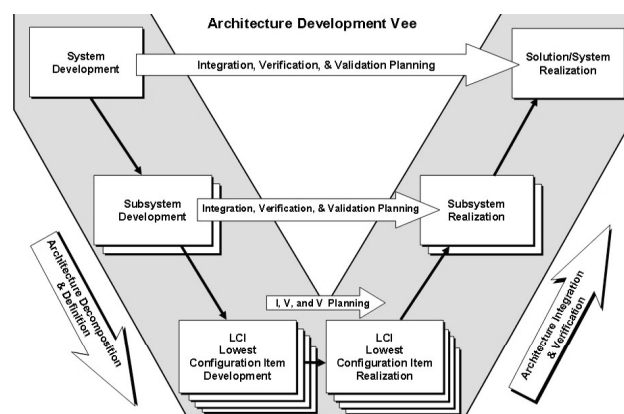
Architecture Development Vee

System Development

Integration, Verification, & Validation Planning

Solution/System Realization

Subsystem Development

Integration, Verification, & Validation Planning

Subsystem Realization

Architecture Decomposition & Definition

I, V, and V Planning

LCI Lowest Configuration Item Development

LCI Lowest Configuration Item Realization

Architecture Integration & Verification